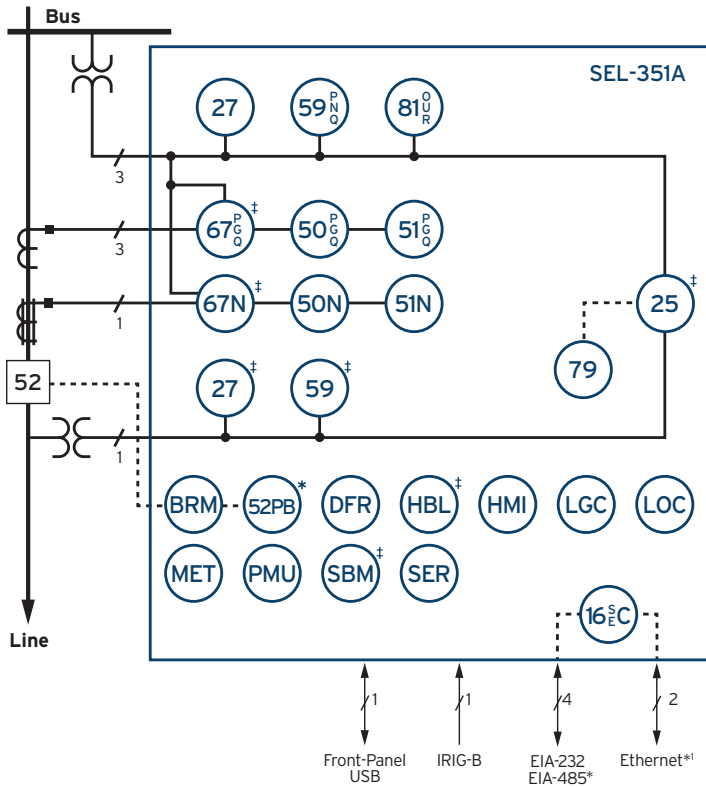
Bus

SEL-351A

27
59 P N Q
81 O U R
3
67 P G Q ‡
50 P G Q
51 P G Q
3
67N ‡
50N
51N
1
25 ‡
79
52
27 ‡
59 ‡
1
BRM
52PB *
DFR
HBL ‡
HMI
LGC
LOC
MET
PMU
SBM ‡
SER
16 S E C

Line

1
1
4
2

Front-Panel USB
IRIG-B
EIA-232 EIA-485*
Ethernet*¹